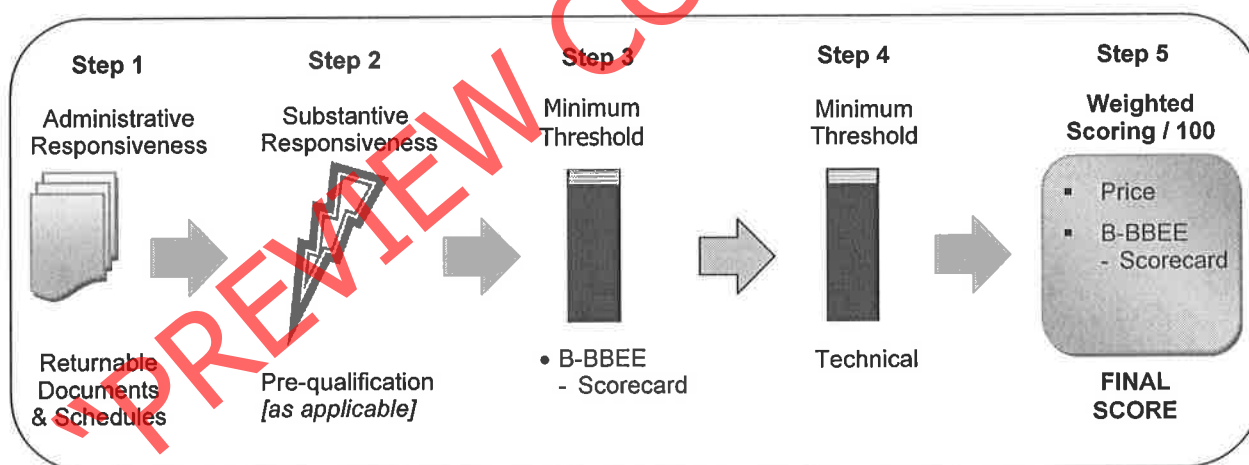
Step 1

Administrative Responsiveness

Returnable Documents & Schedules

Step 2

Substantive Responsiveness

Pre-qualification *[as applicable]*

Step 3

Minimum Threshold

• B-BBEE - Scorecard

Step 4

Minimum Threshold

Technical

Step 5

Weighted Scoring / 100

▪ Price

▪ B-BBEE - Scorecard

FINAL SCORE

PREVIEW CO